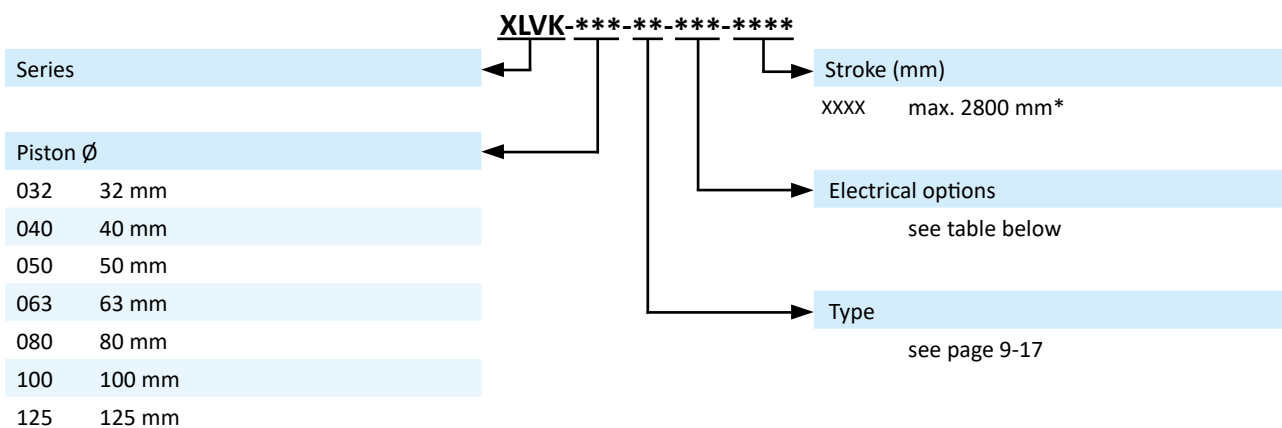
XLVK-***-**-***-****

Series

Piston Ø

| 032 | 32 mm |
|---|---|
| 040 | 40 mm |
| 050 | 50 mm |
| 063 | 63 mm |
| 080 | 80 mm |
| 100 | 100 mm |
| 125 | 125 mm |

Stroke (mm)

XXXX max. 2800 mm*

Electrical options

see table below

Type

see page 9-17